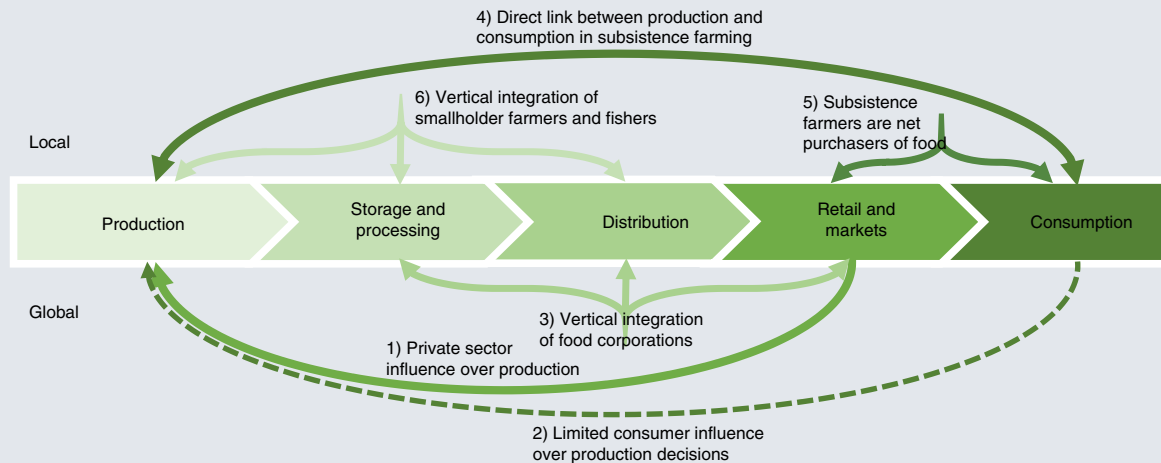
4) Direct link between production and consumption in subsistence farming

6) Vertical integration of smallholder farmers and fishers

5) Subsistence farmers are net purchasers of food

Local

Production

Storage and processing

Distribution

Retail and markets

Consumption

Global

3) Vertical integration of food corporations

1) Private sector influence over production

2) Limited consumer influence over production decisions